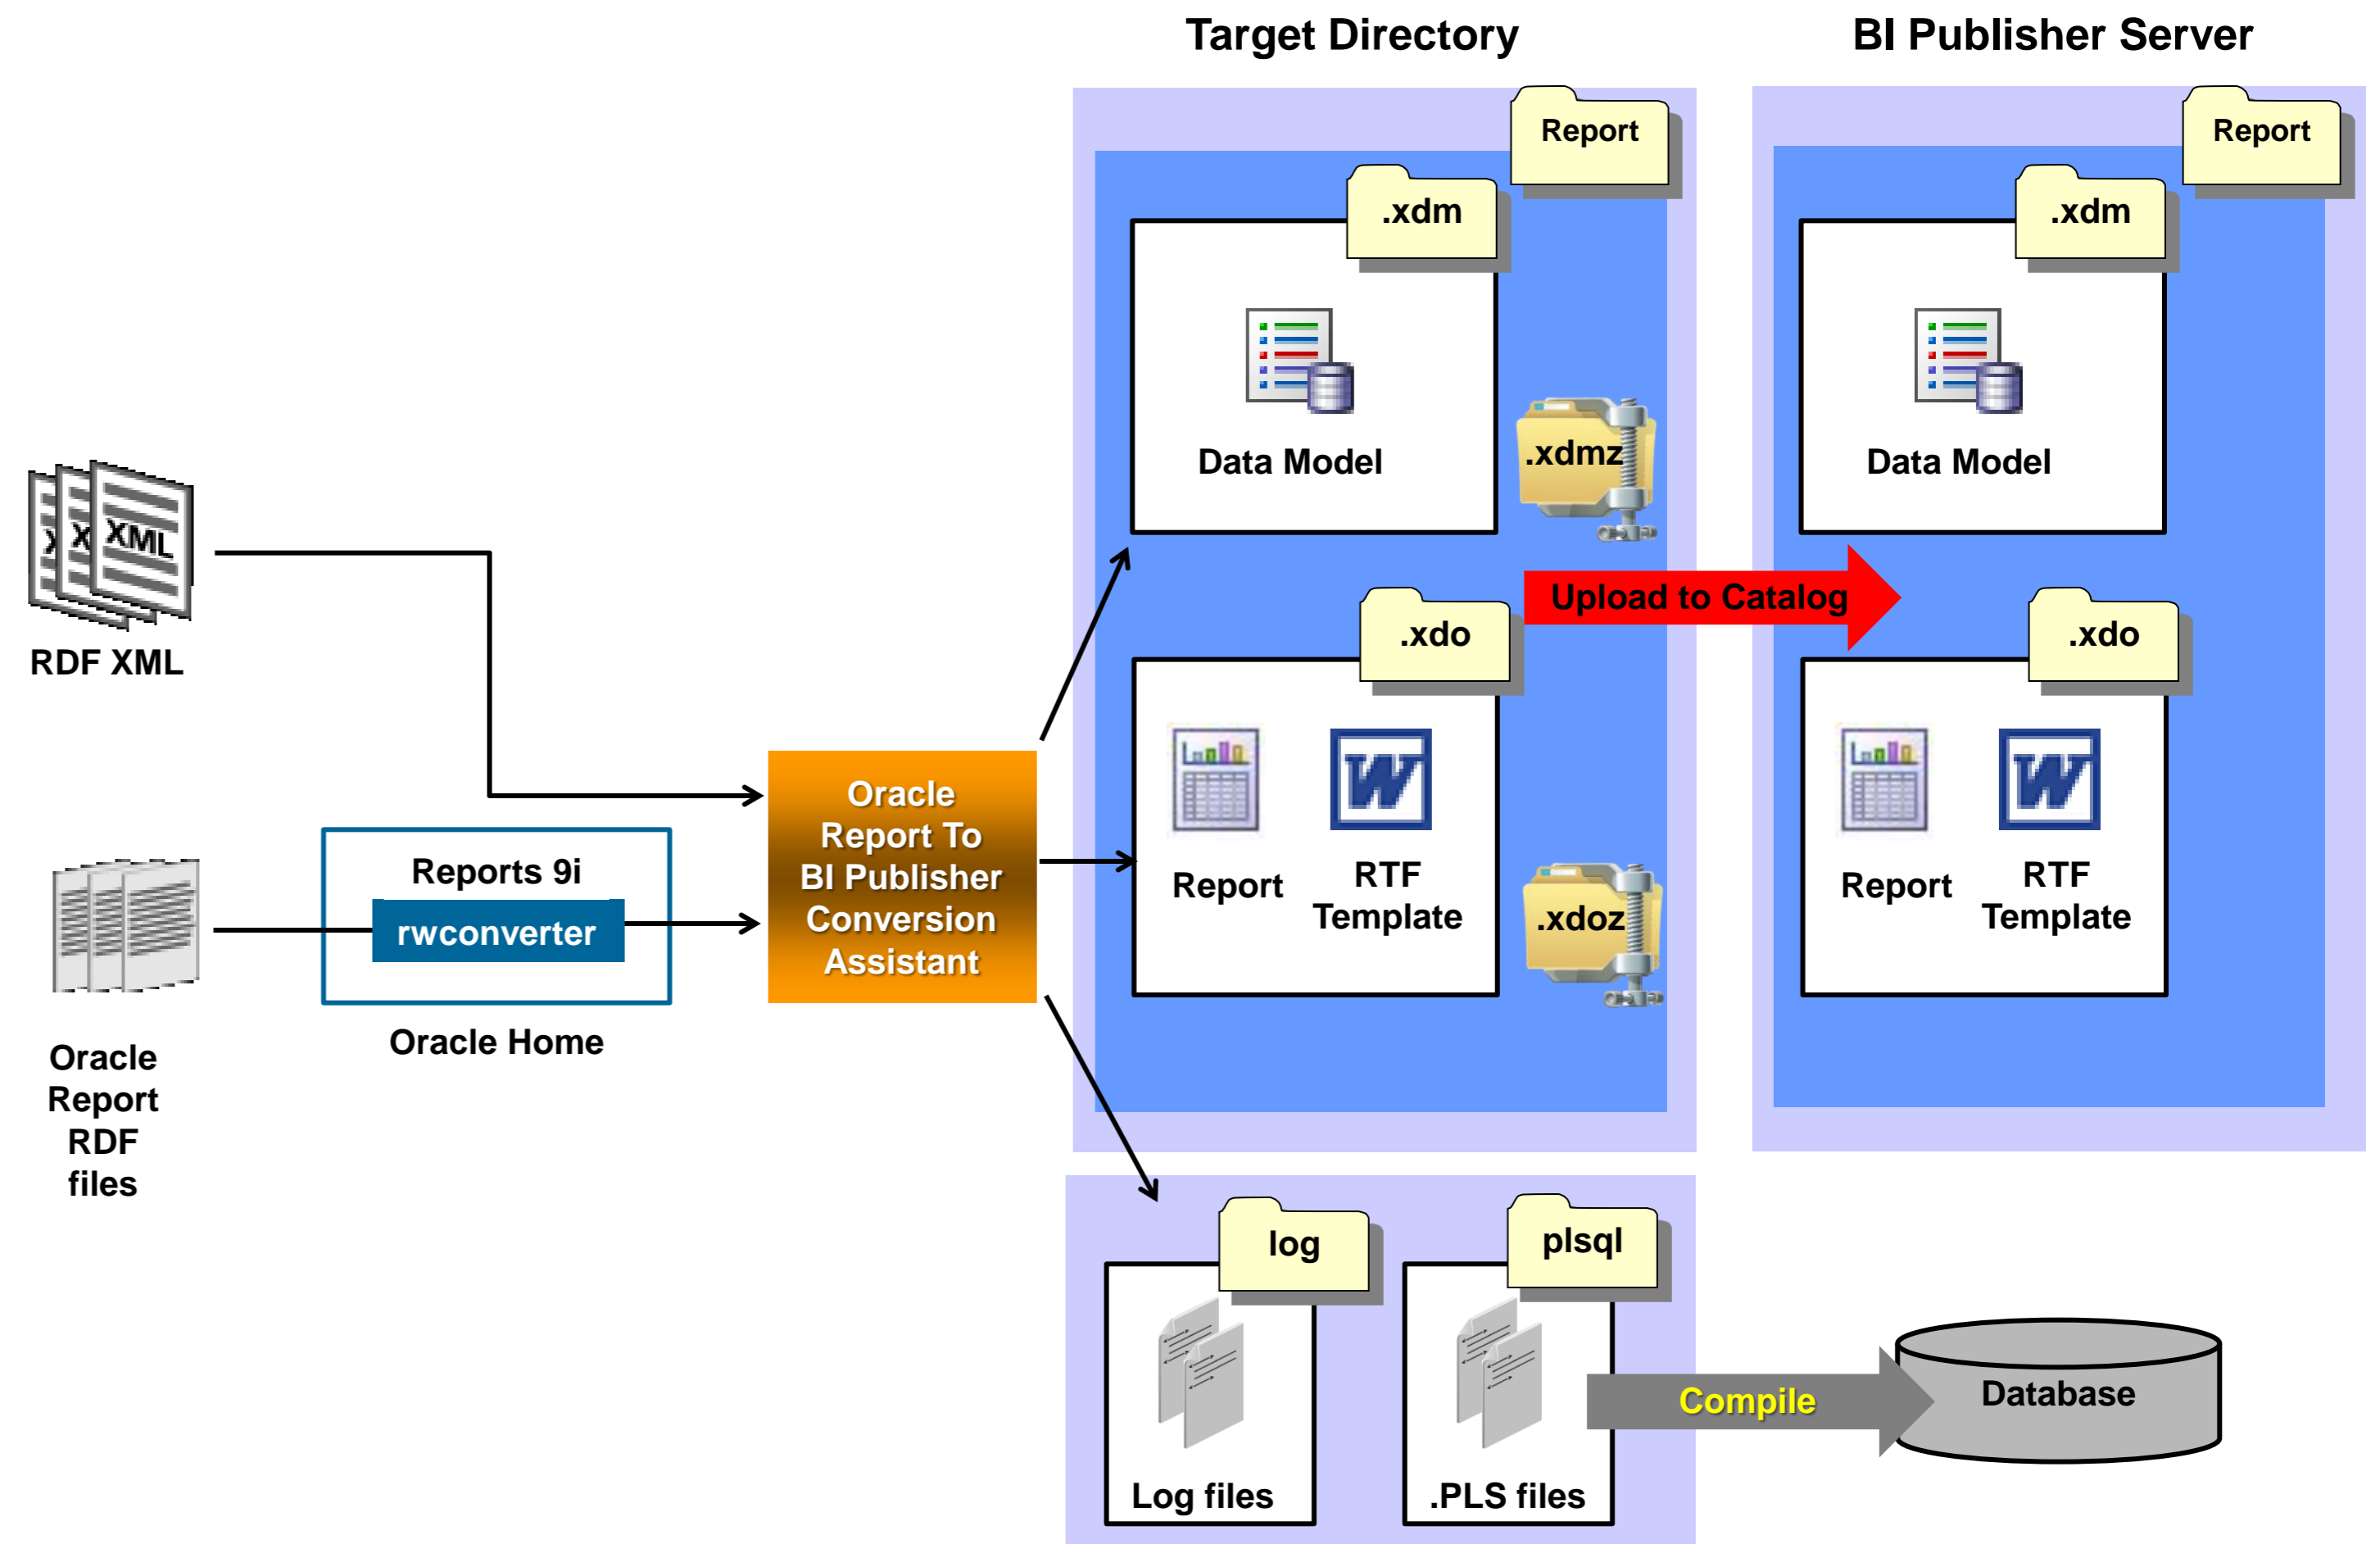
Target Directory

BI Publisher Server

XML

RDF XML

Oracle Report RDF files

Reports 9i

rwconverter

Oracle Home

Oracle Report To BI Publisher Conversion Assistant

Report

.xdm

Data Model

.xdmz

.xdo

Report

RTF Template

.xdoz

Upload to Catalog

Report

.xdm

Data Model

.xdo

Report

RTF Template

log

Log files

plsql

.PLS files

Compile

Database